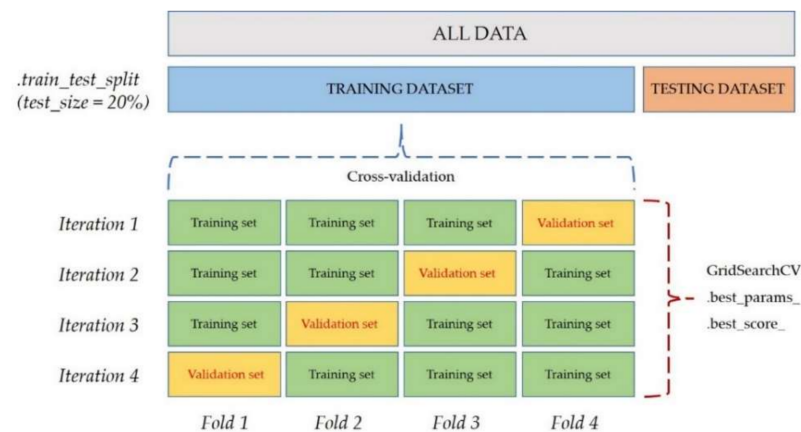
ALL DATA

.train_test_split
(test_size = 20%)

TRAINING DATASET

TESTING DATASET

Cross-validation

| | | | | |
|---|---|---|---|---|
| Iteration 1 | Training set | Training set | Training set | Validation set |
| Iteration 2 | Training set | Training set | Validation set | Training set |
| Iteration 3 | Training set | Validation set | Training set | Training set |
| Iteration 4 | Validation set | Training set | Training set | Training set |
| | Fold 1 | Fold 2 | Fold 3 | Fold 4 |

GridSearchCV
.best_params_
.best_score_